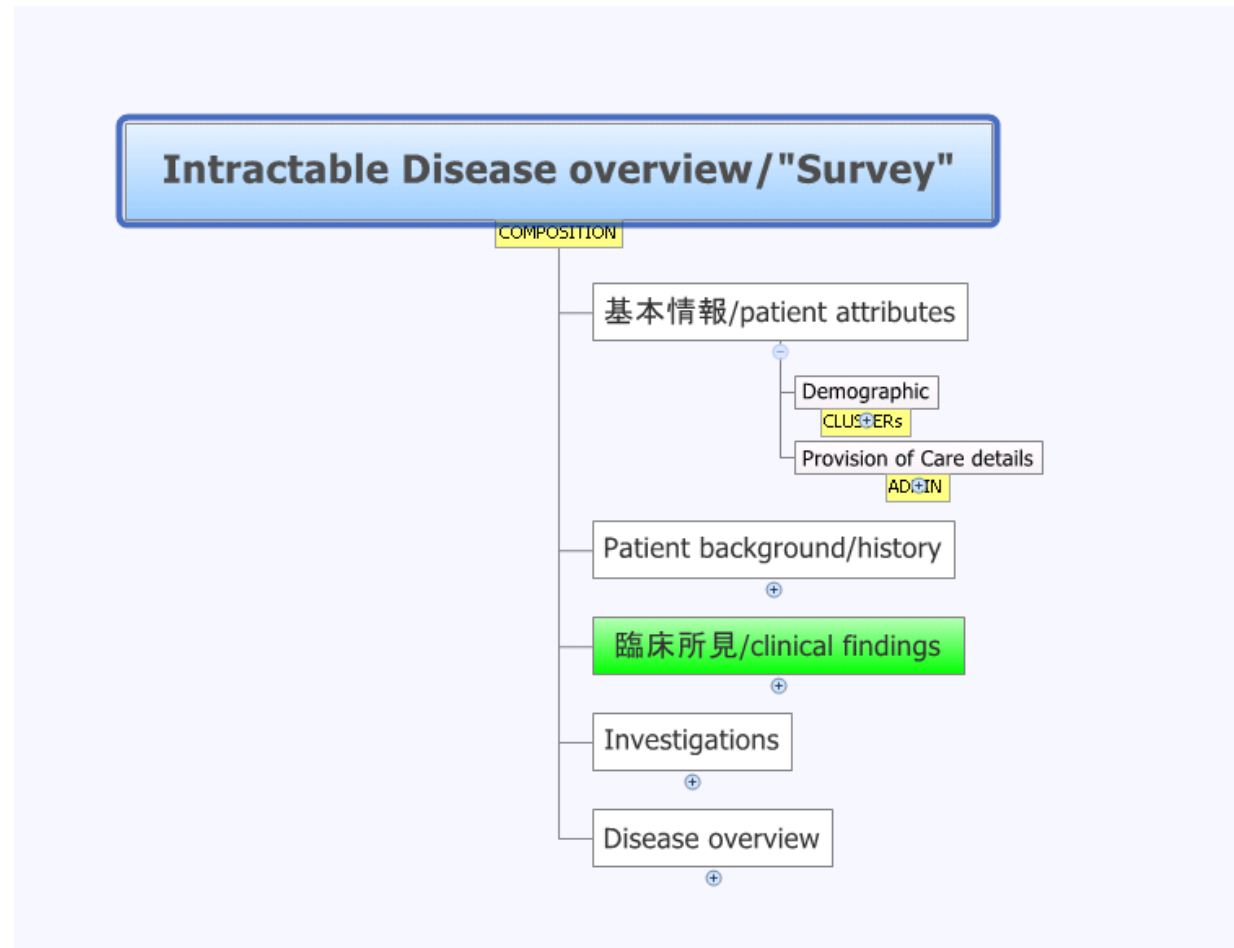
Intractable Disease overview/"Survey"

COMPOSITION

基本情報/patient attributes

Demographic

CLUS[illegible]ERs

Provision of Care details

AD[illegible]IN

Patient background/history

臨床所見/clinical findings

Investigations

Disease overview